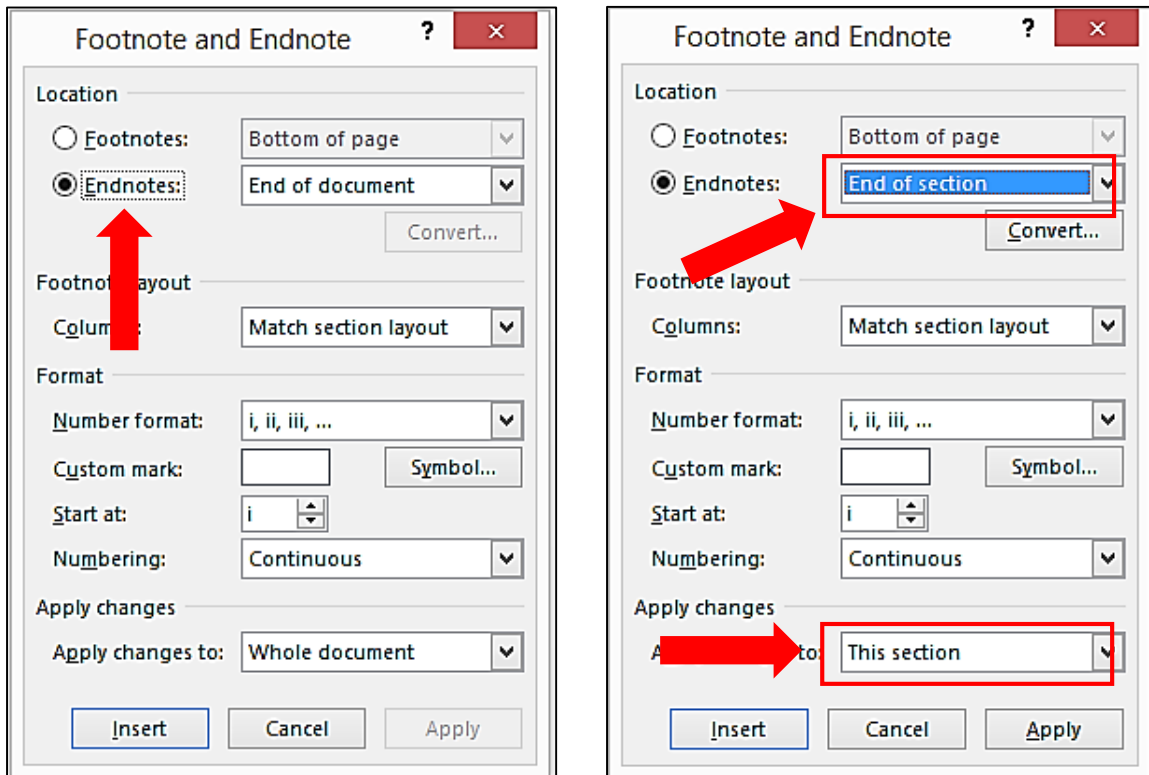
Footnote and Endnote
?
×

Location

Footnotes: Bottom of page

Endnotes: End of document

Convert...

Footnot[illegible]ayout

Colum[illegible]: Match section layout

Format

Number format: i, ii, iii, ...

Custom mark: Symbol...

Start at: i

Numbering: Continuous

Apply changes

Apply changes to: Whole document

Insert Cancel Apply

Footnote and Endnote
?
×

Location

Footnotes: Bottom of page

Endnotes: End of section

Convert...

Footnote layout

Columns: Match section layout

Format

Number format: i, ii, iii, ...

Custom mark: Symbol...

Start at: i

Numbering: Continuous

Apply changes

A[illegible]to: This section

Insert Cancel Apply